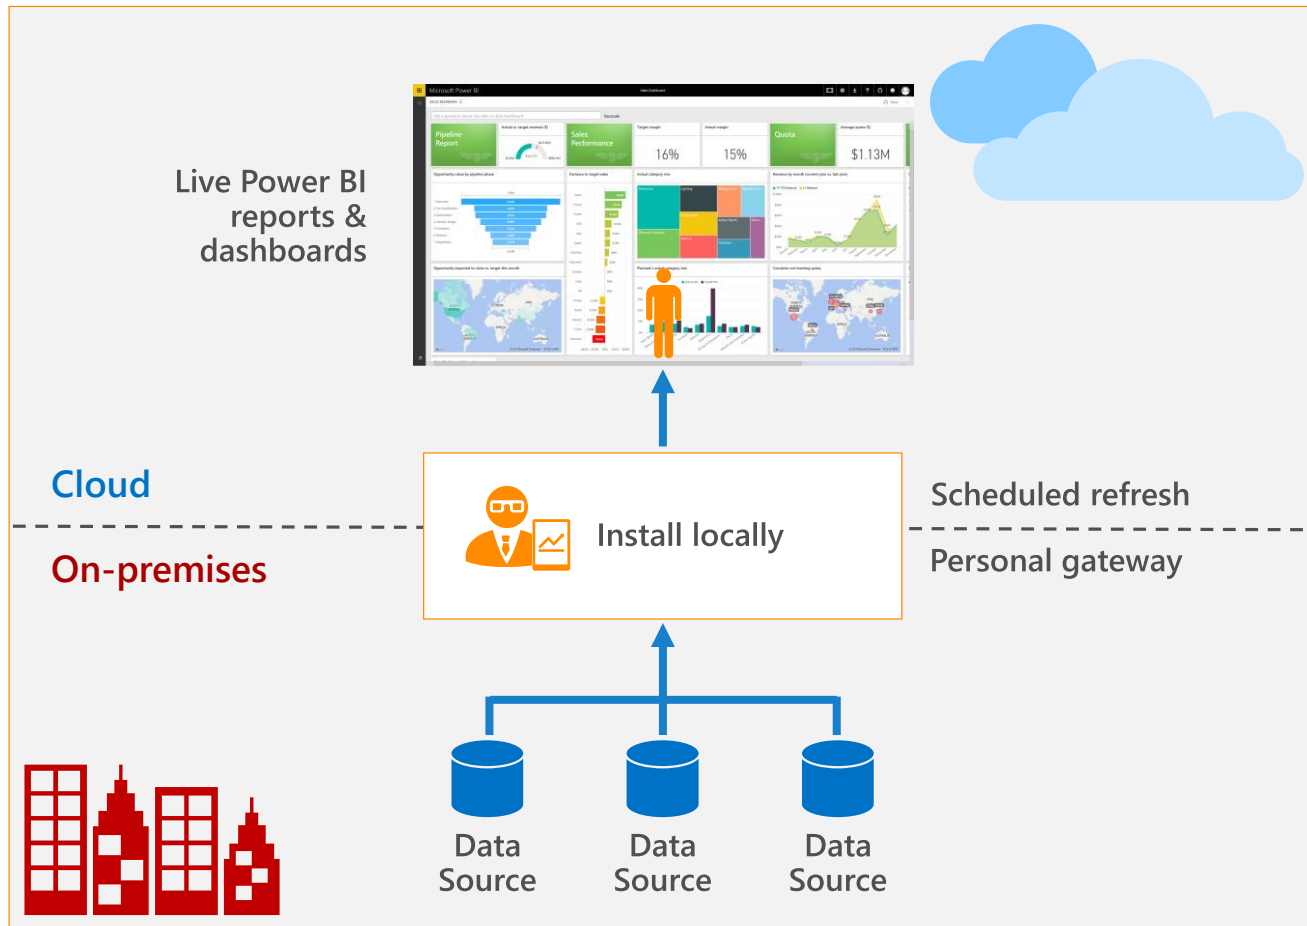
Live Power BI reports & dashboards

Microsoft Power BI

Pipeline Report

Sales Performance

16%

15%

Quota

$1.13M

Cloud

On-premises

Install locally

Scheduled refresh

Personal gateway

Data Source

Data Source

Data Source